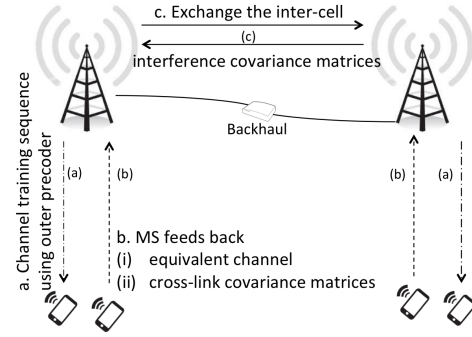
c. Exchange the inter-cell

(c)

interference covariance matrices

a. Channel training sequence using outer precoder

Backhaul

(a)

(b)

(b)

(a)

b. MS feeds back

(i) equivalent channel

(ii) cross-link covariance matrices